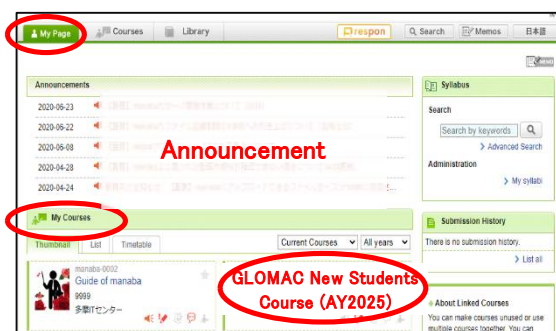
My Page
Courses
Library
respon
Search
Memos
日本語

Announcements
2020-06-23
2020-06-22
2020-06-08
2020-04-28
2020-04-24
Announcement

My Courses
Thumbnail
List
Timetable
Current Courses
All years
manaba-0002
Guide of manaba
9999
多摩ITセンター

GLOMAC New Students Course (AY2025)

Syllabus
Search
Search by keywords
Advanced Search
Administration
My syllabi

Submission History
There is no submission history.
List all

About Linked Courses
You can make courses unused or use multiple courses together. You can